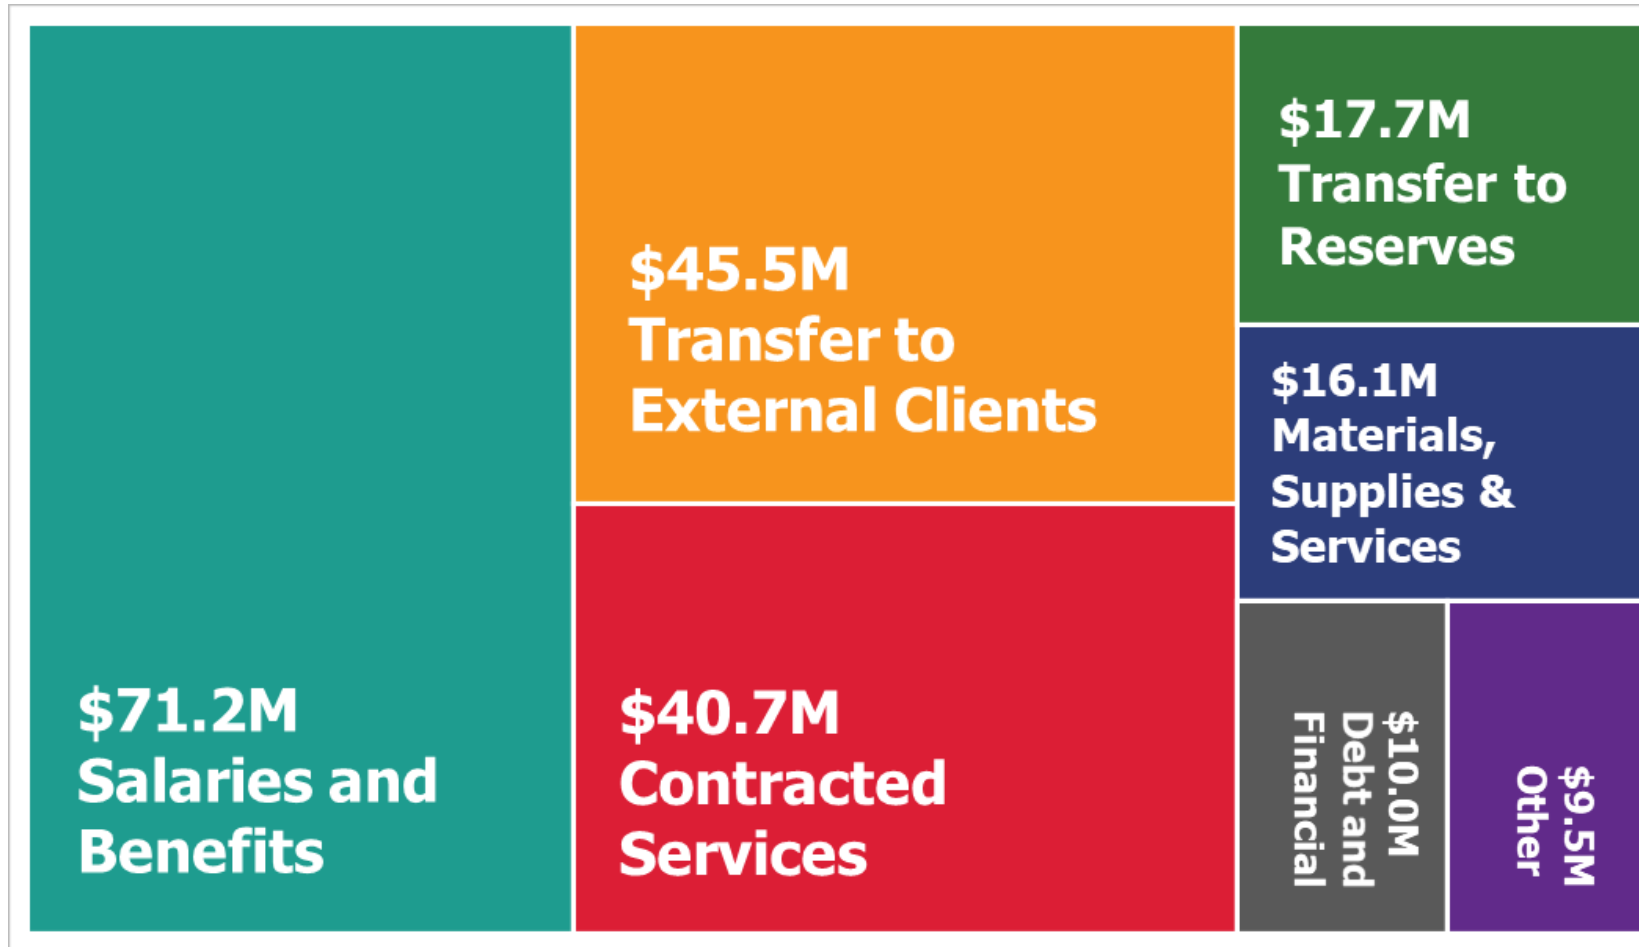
$71.2M Salaries and Benefits

$45.5M Transfer to External Clients

$40.7M Contracted Services

$17.7M Transfer to Reserves

$16.1M Materials, Supplies & Services

$10.0M Debt and Financial

$9.5M Other